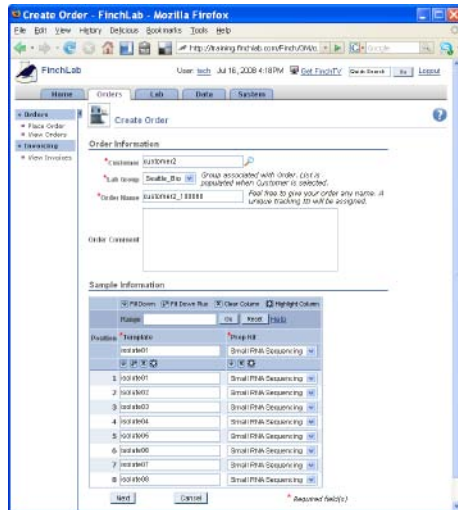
Create Order - FinchLab - Mozilla Firefox

File Edit View History Delicious Bookmarks Tools Help

http://training.finchlab.com/Finch/ORA/c

FinchLab

User: tech Jul 16, 2008 4:18PM Get FinchTV Quick Search Go Logout

Home Orders Lab Data System

» Orders
» Place Order
» View Orders
» Invoicing
» View Invoices

Create Order

Order Information

*Customer customer2

*Lab Group Seattle_Bio Group associated with Order. List is populated when Customer is selected.

*Order Name customer2_188888 Feel free to give your order any name. A unique tracking ID will be assigned.

Order Comment

Sample Information

Fill Down Fill Down Plus Clear Column Highlight Column

Range Ok Reset Help

| Position | *Template | *Prep Kit |
|---|---|---|
| | isolate01 | Small RNA Sequencing |
| 1 | isolate01 | Small RNA Sequencing |
| 2 | isolate02 | Small RNA Sequencing |
| 3 | isolate03 | Small RNA Sequencing |
| 4 | isolate04 | Small RNA Sequencing |
| 5 | isolate05 | Small RNA Sequencing |
| 6 | isolate06 | Small RNA Sequencing |
| 7 | isolate07 | Small RNA Sequencing |
| 8 | isolate08 | Small RNA Sequencing |

Next Cancel

* Required field(s)